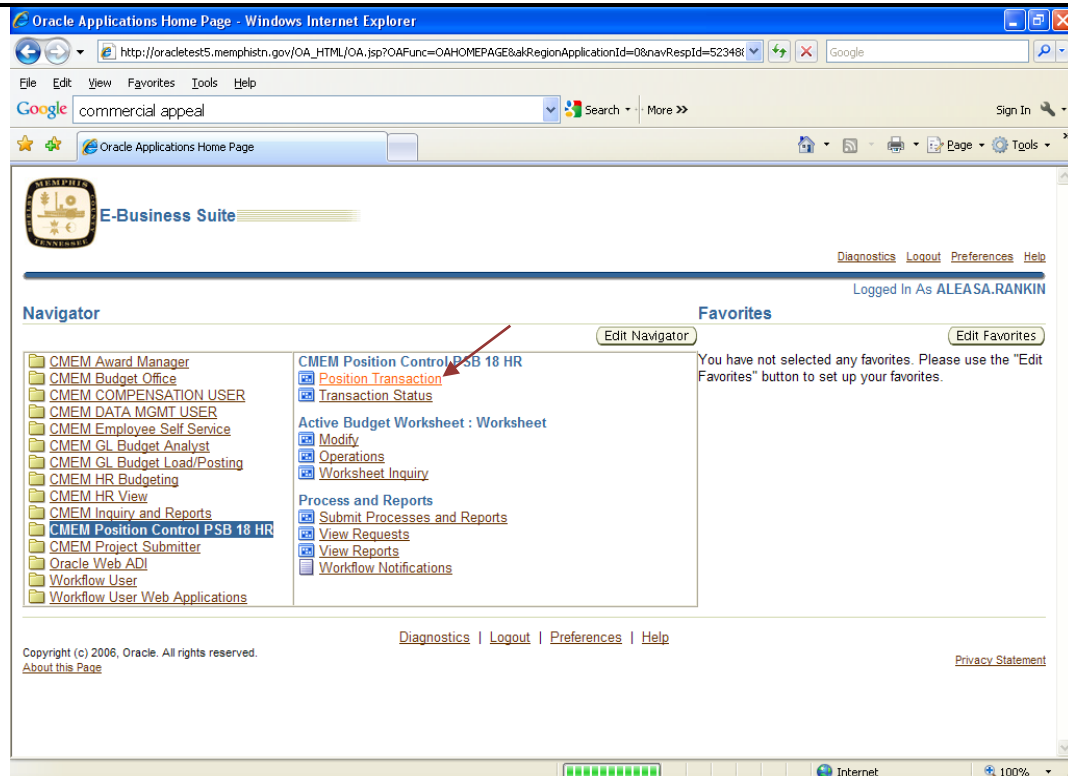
Oracle Applications Home Page - Windows Internet Explorer

http://oracletest5.memphistn.gov/OA_HTML/OA.jsp?OAFunc=OAHOMEPAGE&akRegionApplicationId=0&navRespId=52348

Google

File Edit View Favorites Tools Help

Google commercial appeal Search More >> Sign In

Oracle Applications Home Page

Page Tools

MEMPHIS TENNESSEE

E-Business Suite

Diagnostics Logout Preferences Help

Logged In As ALEASA.RANKIN

Navigator

Edit Navigator

CMEM Award Manager
CMEM Budget Office
CMEM COMPENSATION USER
CMEM DATA MGMT USER
CMEM Employee Self Service
CMEM GL Budget Analyst
CMEM GL Budget Load/Posting
CMEM HR Budgeting
CMEM HR View
CMEM Inquiry and Reports
CMEM Position Control PSB 18 HR
CMEM Project Submitter
Oracle Web ADI
Workflow User
Workflow User Web Applications

CMEM Position Control PSB 18 HR
Position Transaction
Transaction Status

Active Budget Worksheet : Worksheet
Modify
Operations
Worksheet Inquiry

Process and Reports
Submit Processes and Reports
View Requests
View Reports
Workflow Notifications

Favorites

Edit Favorites

You have not selected any favorites. Please use the "Edit Favorites" button to set up your favorites.

Diagnostics | Logout | Preferences | Help

Copyright (c) 2006, Oracle. All rights reserved.
About this Page

Privacy Statement

Internet 100%